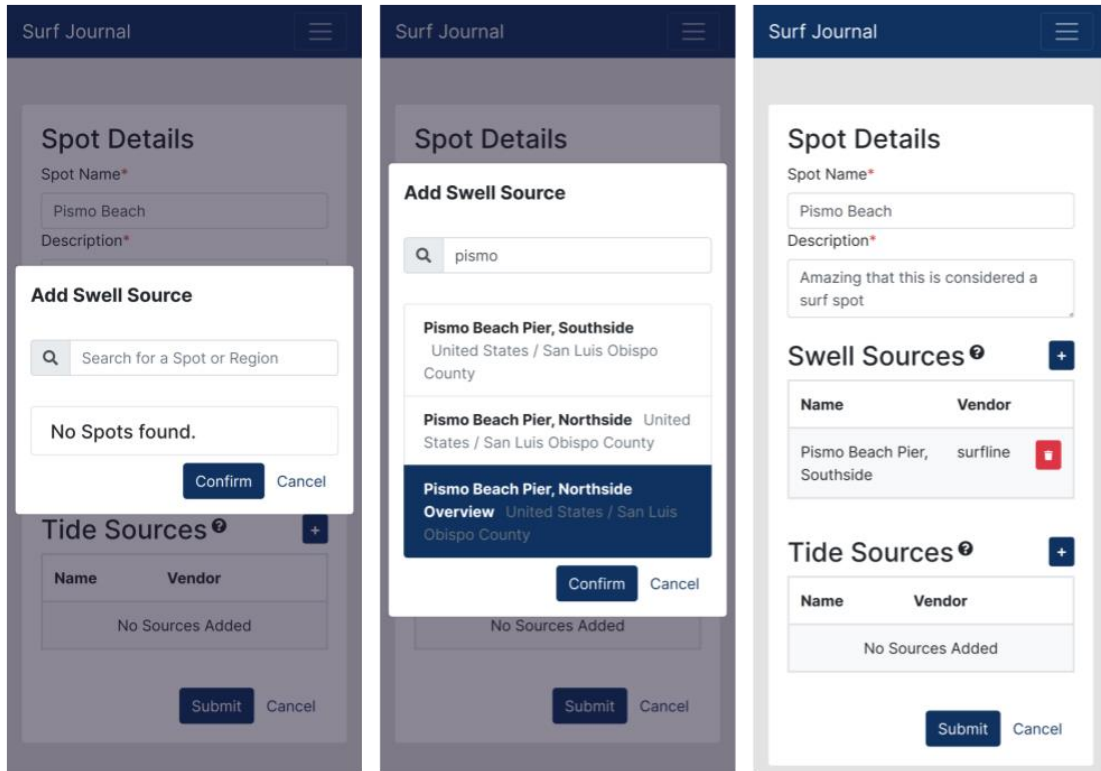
Surf Journal

Spot Details

Spot Name*

Pismo Beach

Description*

Add Swell Source

Search for a Spot or Region

No Spots found.

Confirm Cancel

Tide Sources

+

| Name | Vendor |
|---|---|
| No Sources Added | |

Submit Cancel

Surf Journal

Spot Details

Add Swell Source

pismo

Pismo Beach Pier, Southside United States / San Luis Obispo County

Pismo Beach Pier, Northside United States / San Luis Obispo County

Pismo Beach Pier, Northside Overview United States / San Luis Obispo County

Confirm Cancel

No Sources Added

Submit Cancel

Surf Journal

Spot Details

Spot Name*

Pismo Beach

Description*

Amazing that this is considered a surf spot

Swell Sources

+

| Name | Vendor |
|---|---|
| Pismo Beach Pier, Southside | surfline |

Tide Sources

+

| Name | Vendor |
|---|---|
| No Sources Added | |

Submit Cancel